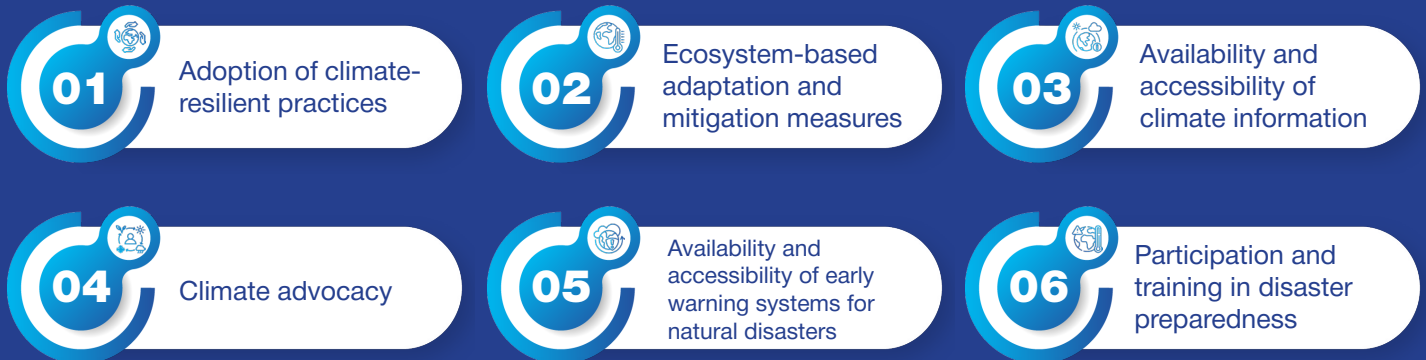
01
Adoption of climate-resilient practices

02
Ecosystem-based adaptation and mitigation measures

03
Availability and accessibility of climate information

04
Climate advocacy

05
Availability and accessibility of early warning systems for natural disasters

06
Participation and training in disaster preparedness